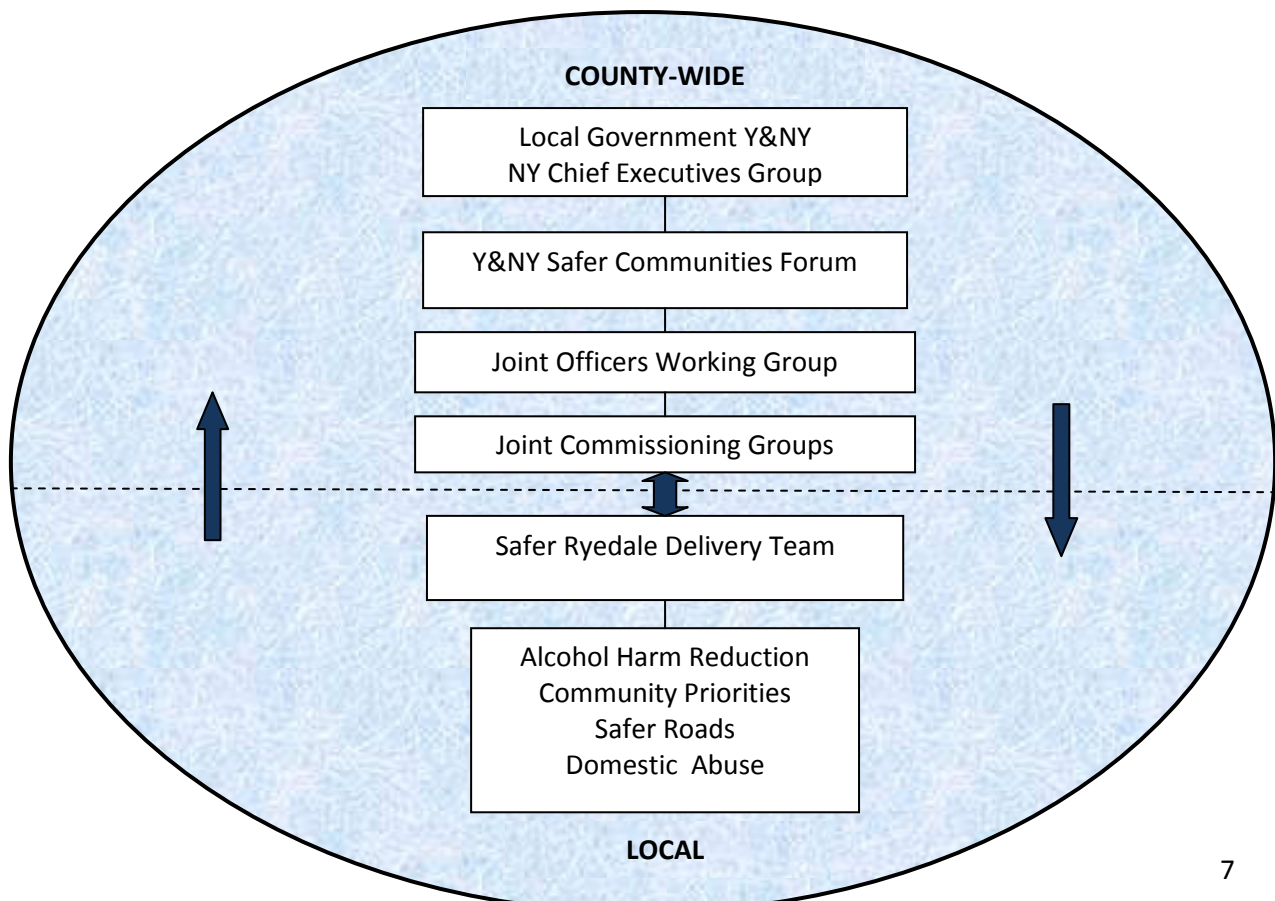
COUNTY-WIDE

Local Government Y&NY
NY Chief Executives Group

Y&NY Safer Communities Forum

Joint Officers Working Group

Joint Commissioning Groups

Safer Ryedale Delivery Team

Alcohol Harm Reduction
Community Priorities
Safer Roads
Domestic Abuse

LOCAL

7